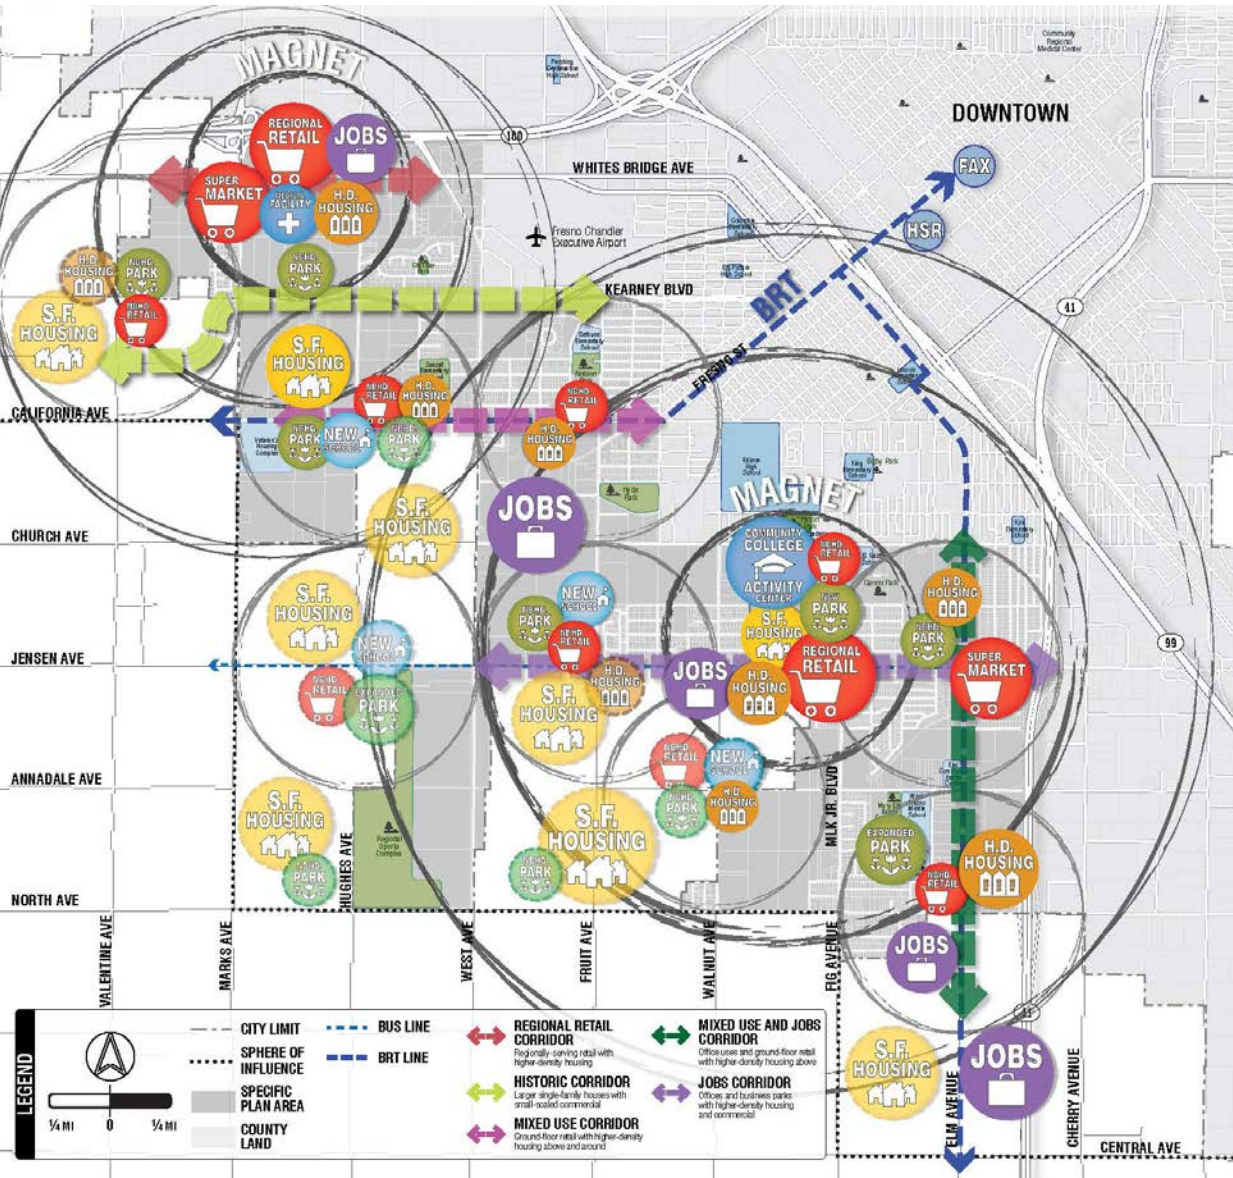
MAGNET

REGIONAL RETAIL

JOBS

SUPER MARKET

MEDICAL FACILITY

H.D. HOUSING

H.D. HOUSING

NEHD PARK

NEHD PARK

NEHD RETAIL

S.F. HOUSING

180

WHITES BRIDGE AVE

Fresno Chandler Executive Airport

KEARNEY BLVD

DOWNTOWN

FAX

HSR

BRT

FRESNO ST

41

S.F. HOUSING

NEHD RETAIL

H.D. HOUSING

NEHD RETAIL

CALIFORNIA AVE

NEHD PARK

NEW SCHOOL

NEHD PARK

H.D. HOUSING

JOBS

S.F. HOUSING

CHURCH AVE

MAGNET

COMMUNITY COLLEGE

ACTIVITY CENTER

NEHD RETAIL

H.D. HOUSING

NEW PARK

S.F. HOUSING

NEHD PARK

REGIONAL RETAIL

SUPER MARKET

99

S.F. HOUSING

NEW SCHOOL

NEHD PARK

NEHD RETAIL

JENSEN AVE

NEW SCHOOL

H.D. HOUSING

JOBS

H.D. HOUSING

NEHD RETAIL

EXPANDED PARK

S.F. HOUSING

ANNADALE AVE

NEHD RETAIL

NEW SCHOOL

NEHD PARK

H.D. HOUSING

S.F. HOUSING

NEHD PARK

S.F. HOUSING

NEHD PARK

EXPANDED PARK

H.D. HOUSING

NEHD RETAIL

MLK JR. BLVD

NORTH AVE

HUGHES AVE

VALENTINE AVE

MARKS AVE

WEST AVE

FRUIT AVE

WALNUT AVE

FIG AVENUE

JOBS

JOBS

S.F. HOUSING

ELM AVENUE

CHERRY AVENUE

CENTRAL AVE

LEGEND

¼ MI 0 ¼ MI

CITY LIMIT

SPHERE OF INFLUENCE

SPECIFIC PLAN AREA

COUNTY LAND

BUS LINE

BRT LINE

REGIONAL RETAIL CORRIDOR
Regionally-serving retail with higher-density housing

HISTORIC CORRIDOR
Larger single-family houses with small-scaled commercial

MIXED USE CORRIDOR
Ground-floor retail with higher-density housing above and around

MIXED USE AND JOBS CORRIDOR
Office uses and ground-floor retail with higher-density housing above

JOBS CORRIDOR
Offices and business parks with higher-density housing and commercial